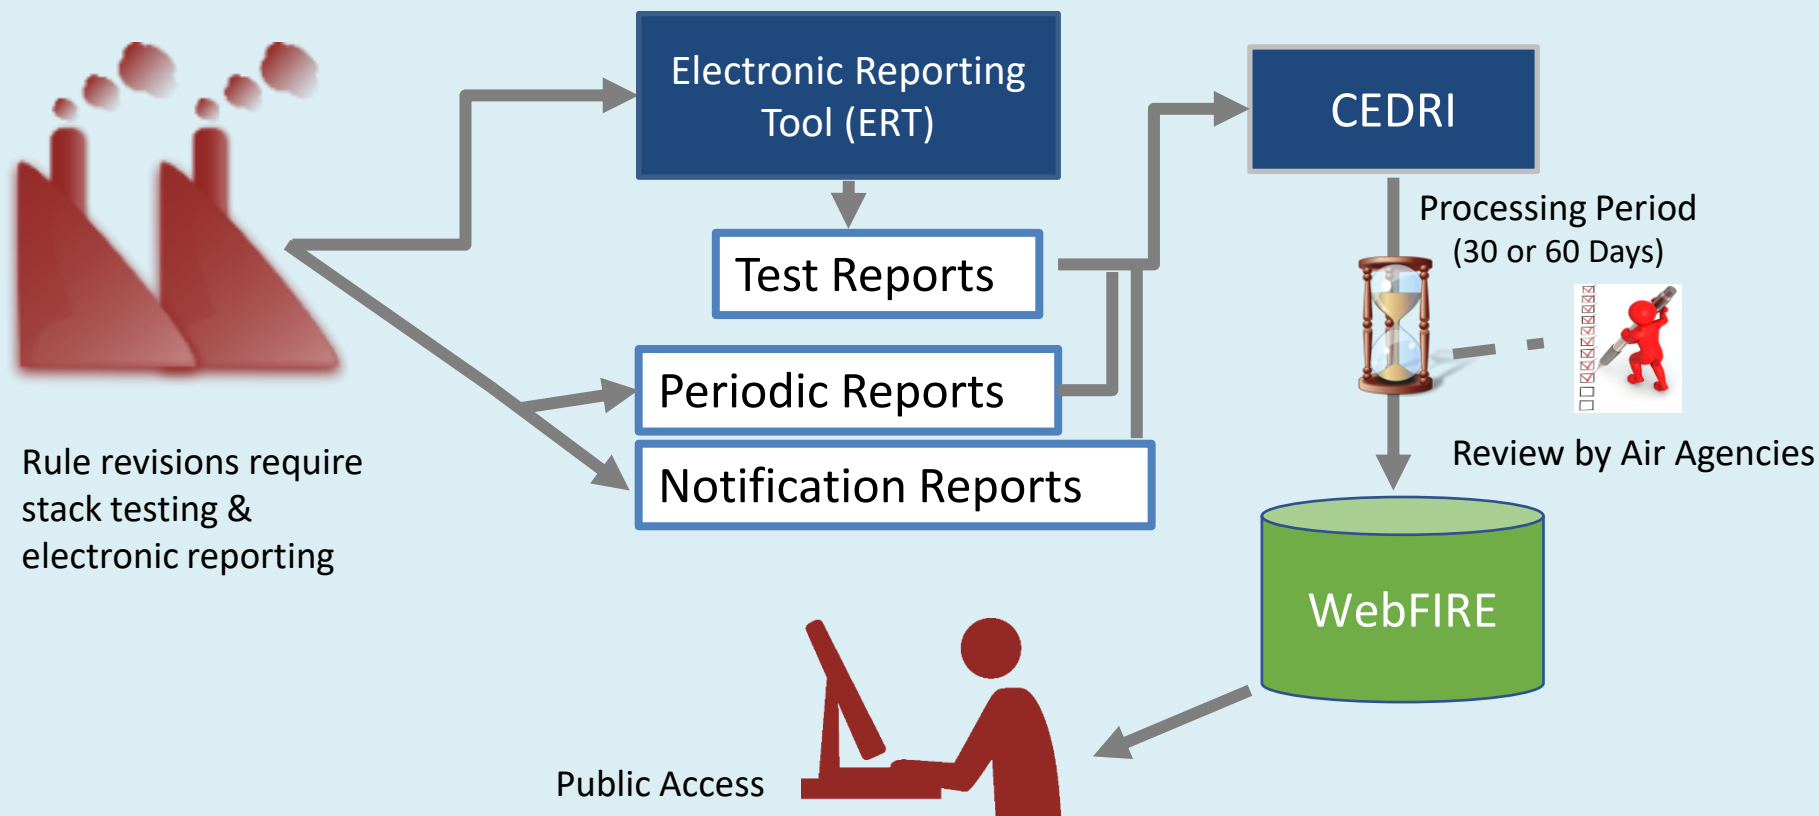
Electronic Reporting Tool (ERT)

CEDRI

Test Reports

Processing Period (30 or 60 Days)

Periodic Reports

Notification Reports

Review by Air Agencies

Rule revisions require stack testing & electronic reporting

WebFIRE

Public Access